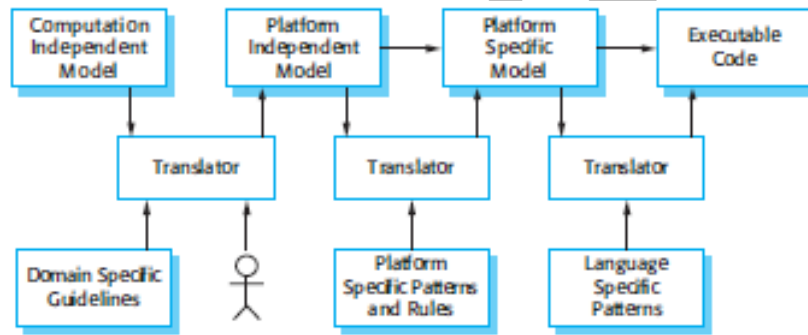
Computation Independent Model

Platform Independent Model

Platform Specific Model

Executable Code

Translator

Translator

Translator

Domain Specific Guidelines

Platform Specific Patterns and Rules

Language Specific Patterns